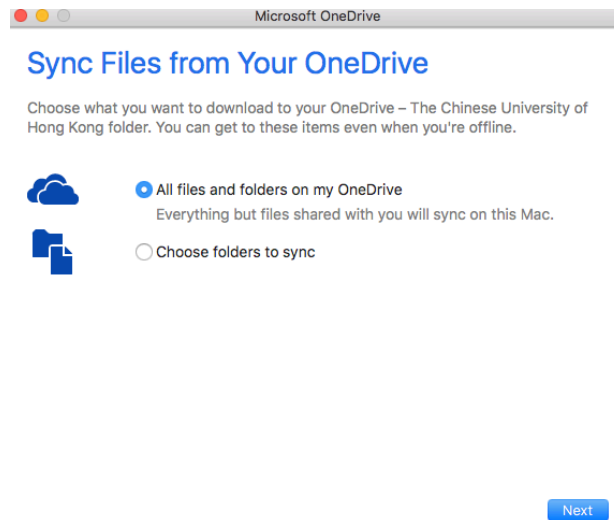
Microsoft OneDrive

Sync Files from Your OneDrive

Choose what you want to download to your OneDrive – The Chinese University of Hong Kong folder. You can get to these items even when you're offline.

All files and folders on my OneDrive
Everything but files shared with you will sync on this Mac.

Choose folders to sync

Next